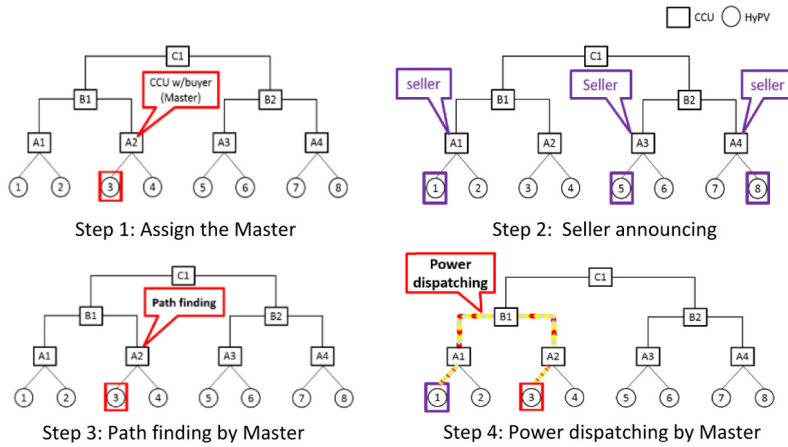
CCU HyPV

C1
CCU w/buyer (Master)
B1 B2
A1 A2 A3 A4
1 2 3 4 5 6 7 8

Step 1: Assign the Master

C1
seller Seller seller
B1 B2
A1 A2 A3 A4
1 2 3 4 5 6 7 8

Step 2: Seller announcing

C1
Path finding
B1 B2
A1 A2 A3 A4
1 2 3 4 5 6 7 8

Step 3: Path finding by Master

Power dispatching
C1
B1 B2
A1 A2 A3 A4
1 2 3 4 5 6 7 8

Step 4: Power dispatching by Master